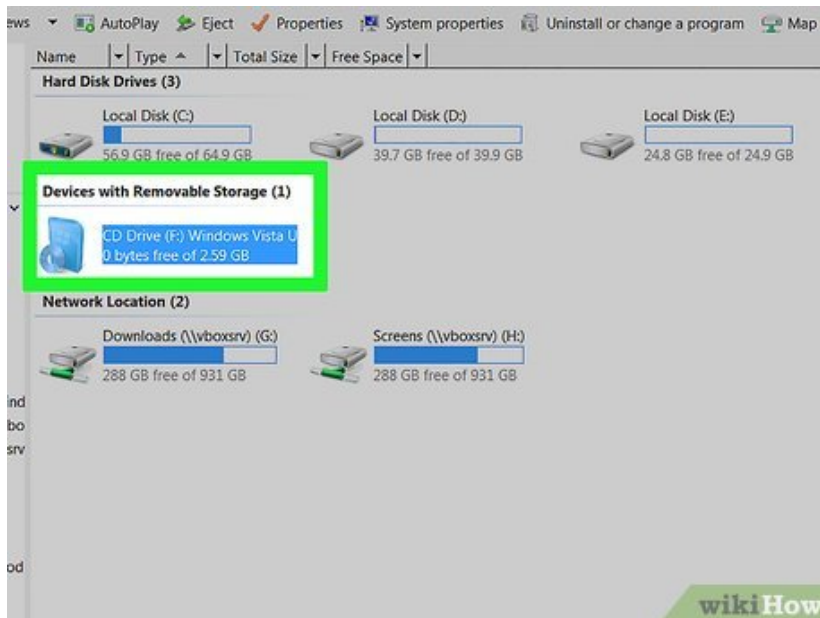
ews ▾ AutoPlay Eject Properties System properties Uninstall or change a program Map

Name | Type | Total Size | Free Space

Hard Disk Drives (3)

Local Disk (C:)
56.9 GB free of 64.9 GB

Local Disk (D:)
39.7 GB free of 39.9 GB

Local Disk (E:)
24.8 GB free of 24.9 GB

Devices with Removable Storage (1)

CD Drive (F:) Windows Vista U
0 bytes free of 2.59 GB

Network Location (2)

Downloads (\\vboxsrv) (G:)
288 GB free of 931 GB

Screens (\\vboxsrv) (H:)
288 GB free of 931 GB

ind
bo
srv

od

wikiHow